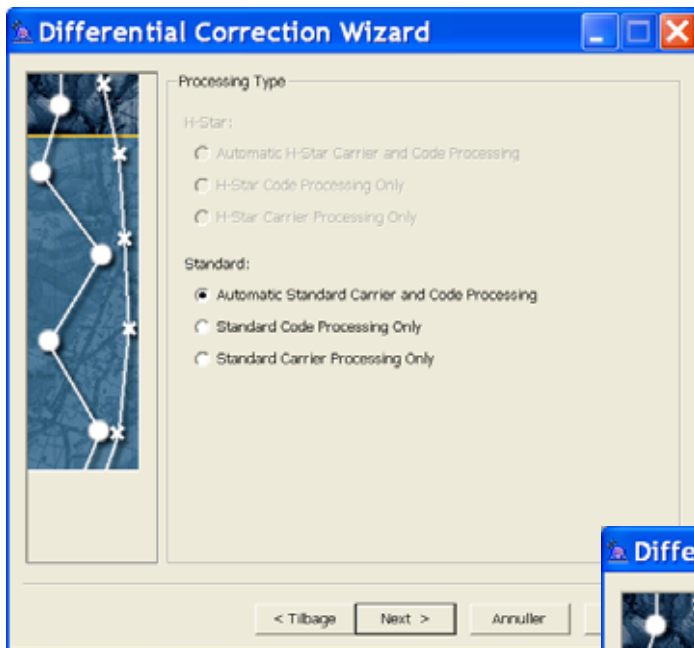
Differential Correction Wizard

Processing Type

H-Star:

Automatic H-Star Carrier and Code Processing

H-Star Code Processing Only

H-Star Carrier Processing Only

Standard:

Automatic Standard Carrier and Code Processing

Standard Code Processing Only

Standard Carrier Processing Only

< Tilbage

Next >

Annuller

Diffe